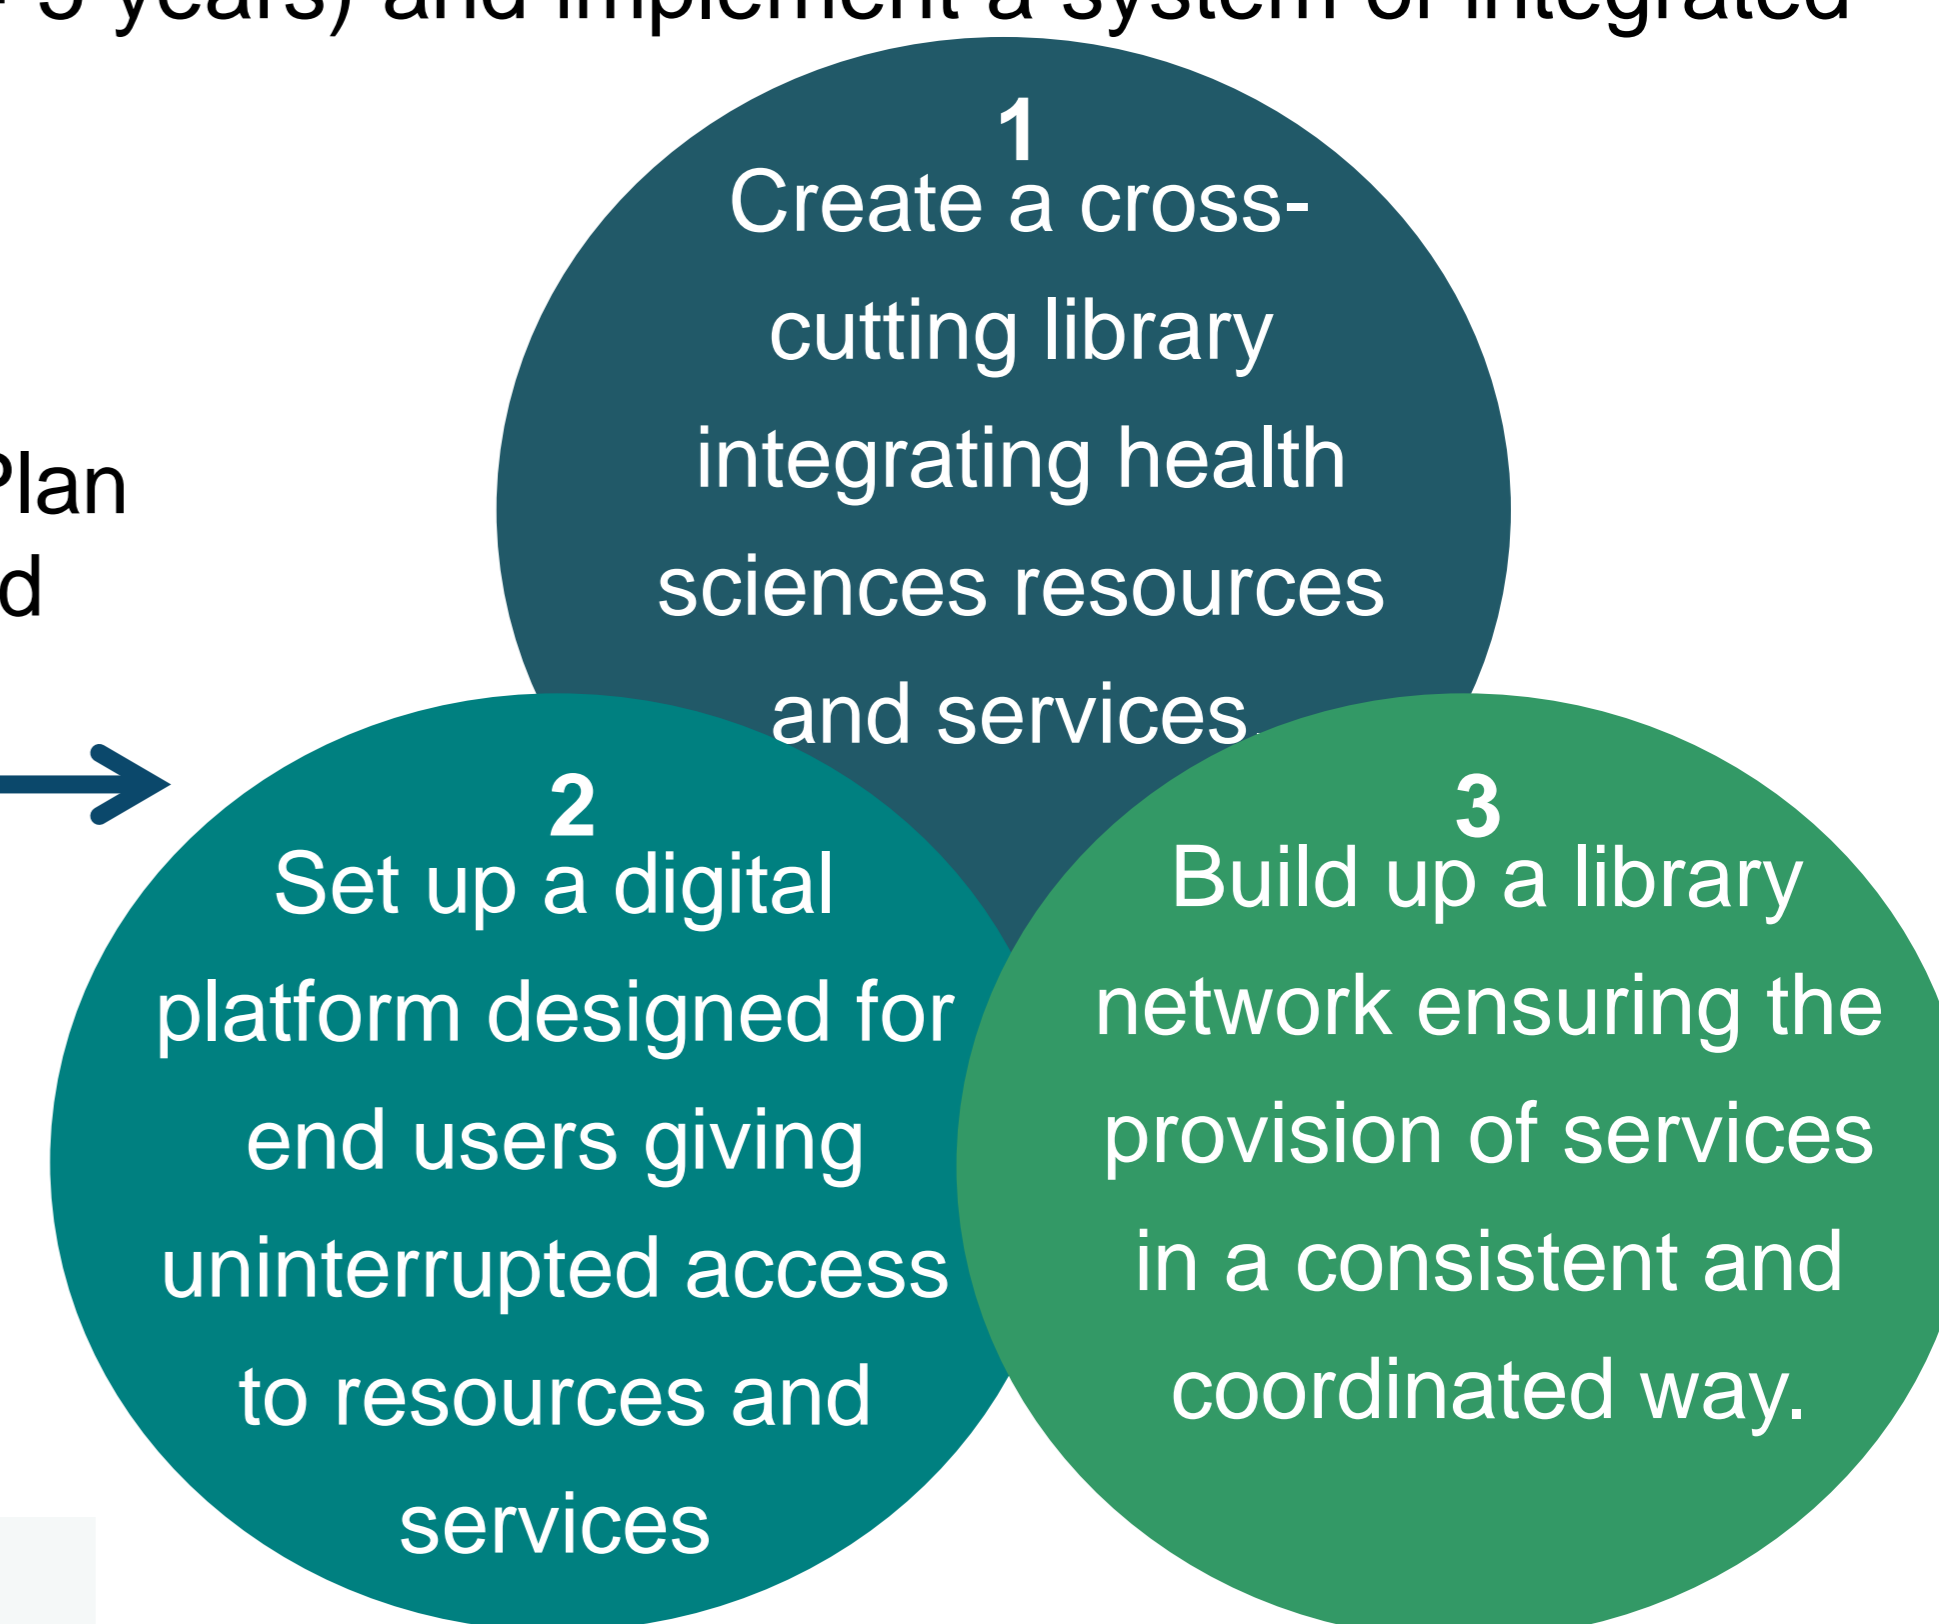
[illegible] years) and implement a system of integrated

Plan
d

1
Create a cross-cutting library integrating health sciences resources and services.

2
Set up a digital platform designed for end users giving uninterrupted access to resources and services

3
Build up a library network ensuring the provision of services in a consistent and coordinated way.